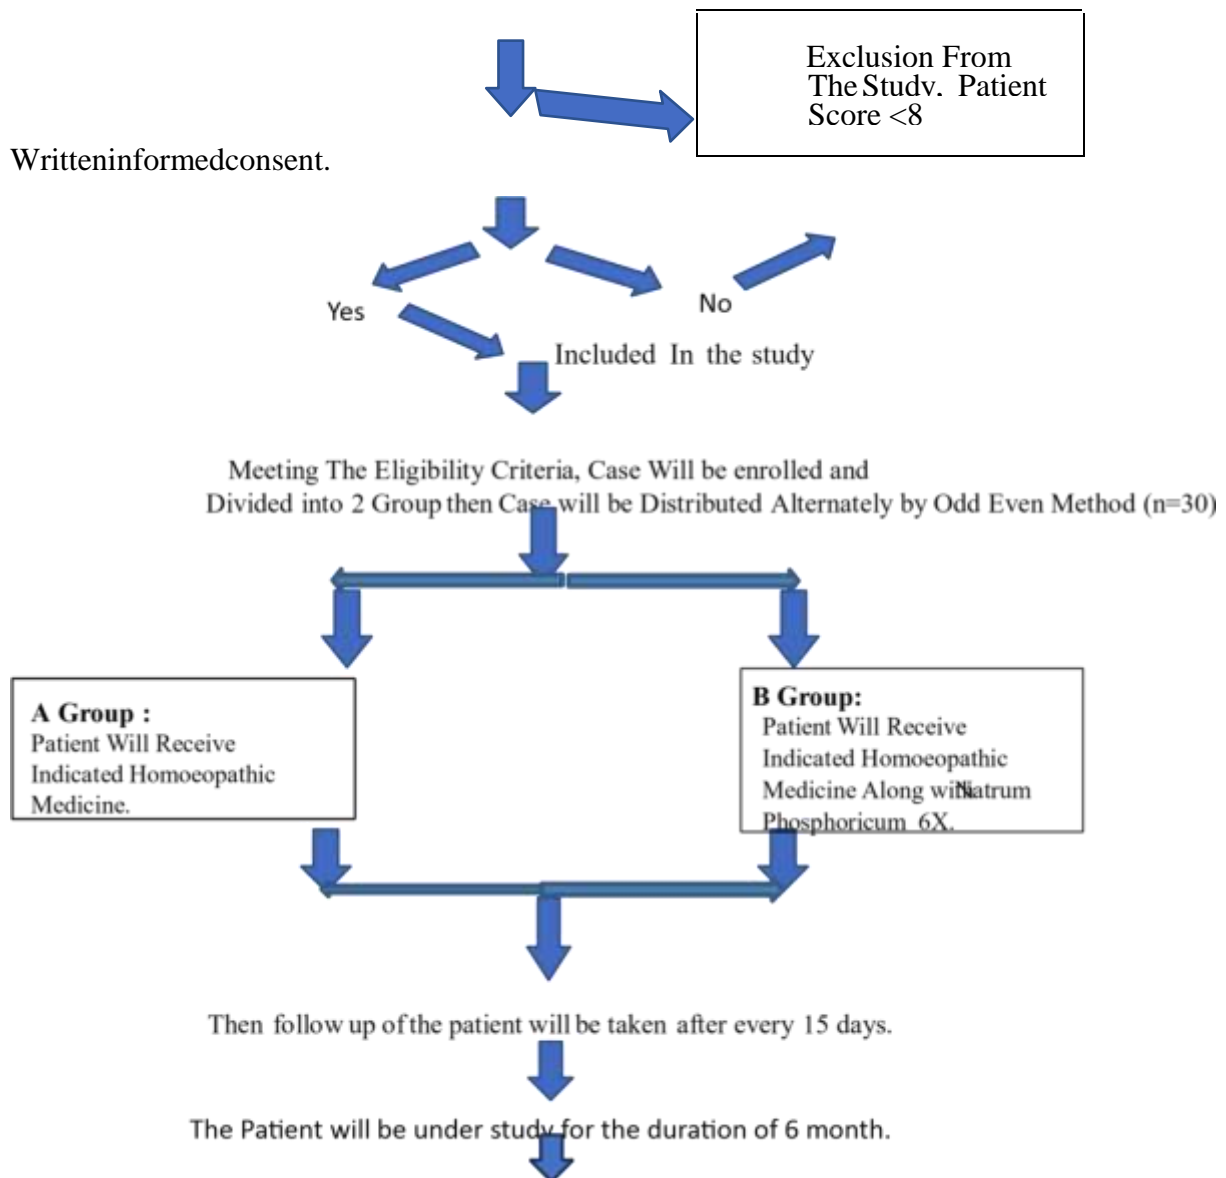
Exclusion From The Studv. Patient Score <8

Writteninformedconsent.

Yes

No

Included In the study

Meeting The Eligibility Criteria, Case Will be enrolled and Divided into 2 Group then Case will be Distributed Alternately by Odd Even Method (n=30)

A Group :
Patient Will Receive Indicated Homoeopathic Medicine.

B Group:
Patient Will Receive Indicated Homoeopathic Medicine Along with Natrum Phosphoricum 6X.

Then follow up of the patient will be taken after every 15 days.

The Patient will be under study for the duration of 6 month.